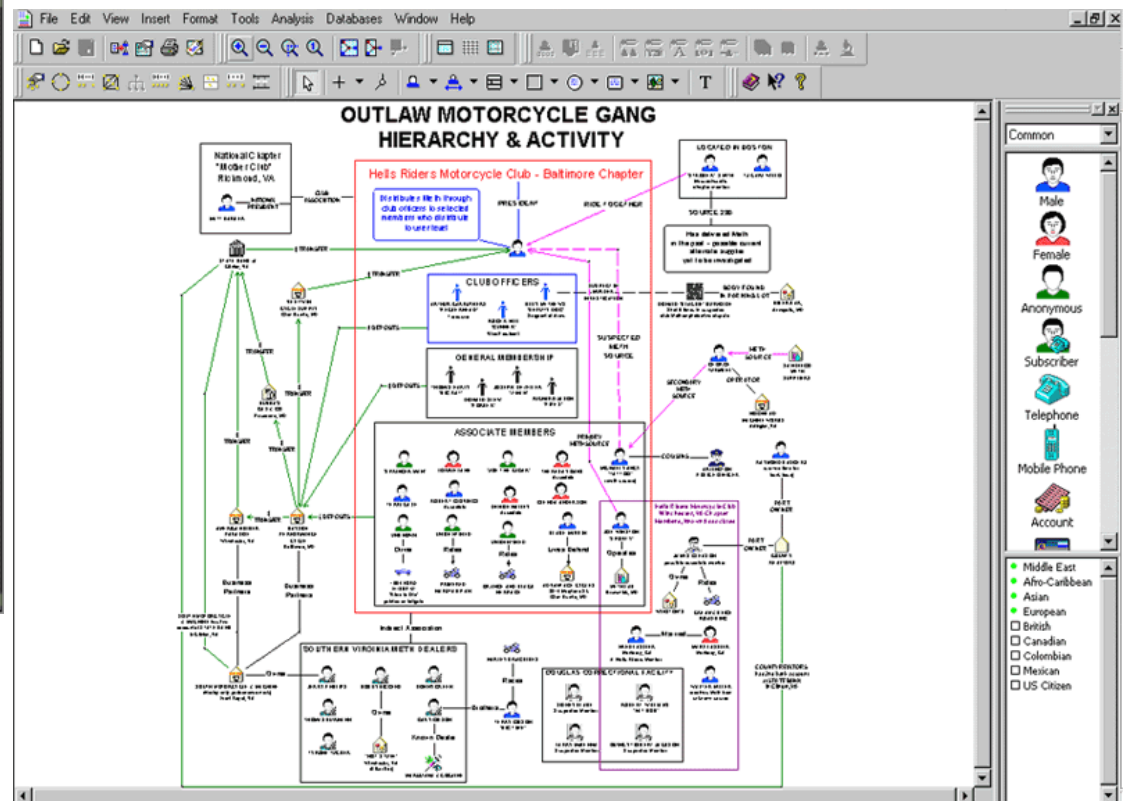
File Edit View Insert Format Tools Analysis Databases Window Help

OUTLAW MOTORCYCLE GANG HIERARCHY & ACTIVITY

National Chapter "Mother Club" Richmond, VA

NATIONAL PRESIDENT

CLUB ASSOCIATION

Hells Riders Motorcycle Club - Baltimore Chapter

Distributes Meth through club officers to selected members who distribute to user level

PRESIDENT

RIDE TOGETHER

LOCATED IN BOSTON

SOURCE 288

Has delivered Meth in the past - possible current alternate supplier yet to be investigated

TRANSFER

TRANSFER

CLUB OFFICERS

BODY FOUND IN FORMALDEHYDE

SUSPECTED METH SOURCE

METH SOURCE

SECONDARY METH SOURCE

OPERATOR

GENERAL MEMBERSHIP

LOST OUTS

LOST OUTS

TRANSFER

TRANSFER

TRANSFER

TRANSFER

ASSOCIATE MEMBERS

PRIMARY METH SOURCE

COUSINS

PART OWNER

PART OWNER

Owns

Rides

Rides

Lives Behind

Operates

TRANSFER

LOST OUTS

Business Partners

Business Partners

Owns

Rides

Married

Indirect Association

SOUTHERN VIRGINIA METH DEALERS

Owns

Rides

Owns

Known Dealer

DOUGLAS CORRECTIONAL FACILITY

Common

Male

Female

Anonymous

Subscriber

Telephone

Mobile Phone

Account

Middle East
Afro-Caribbean
Asian
European
British
Canadian
Colombian
Mexican
US Citizen